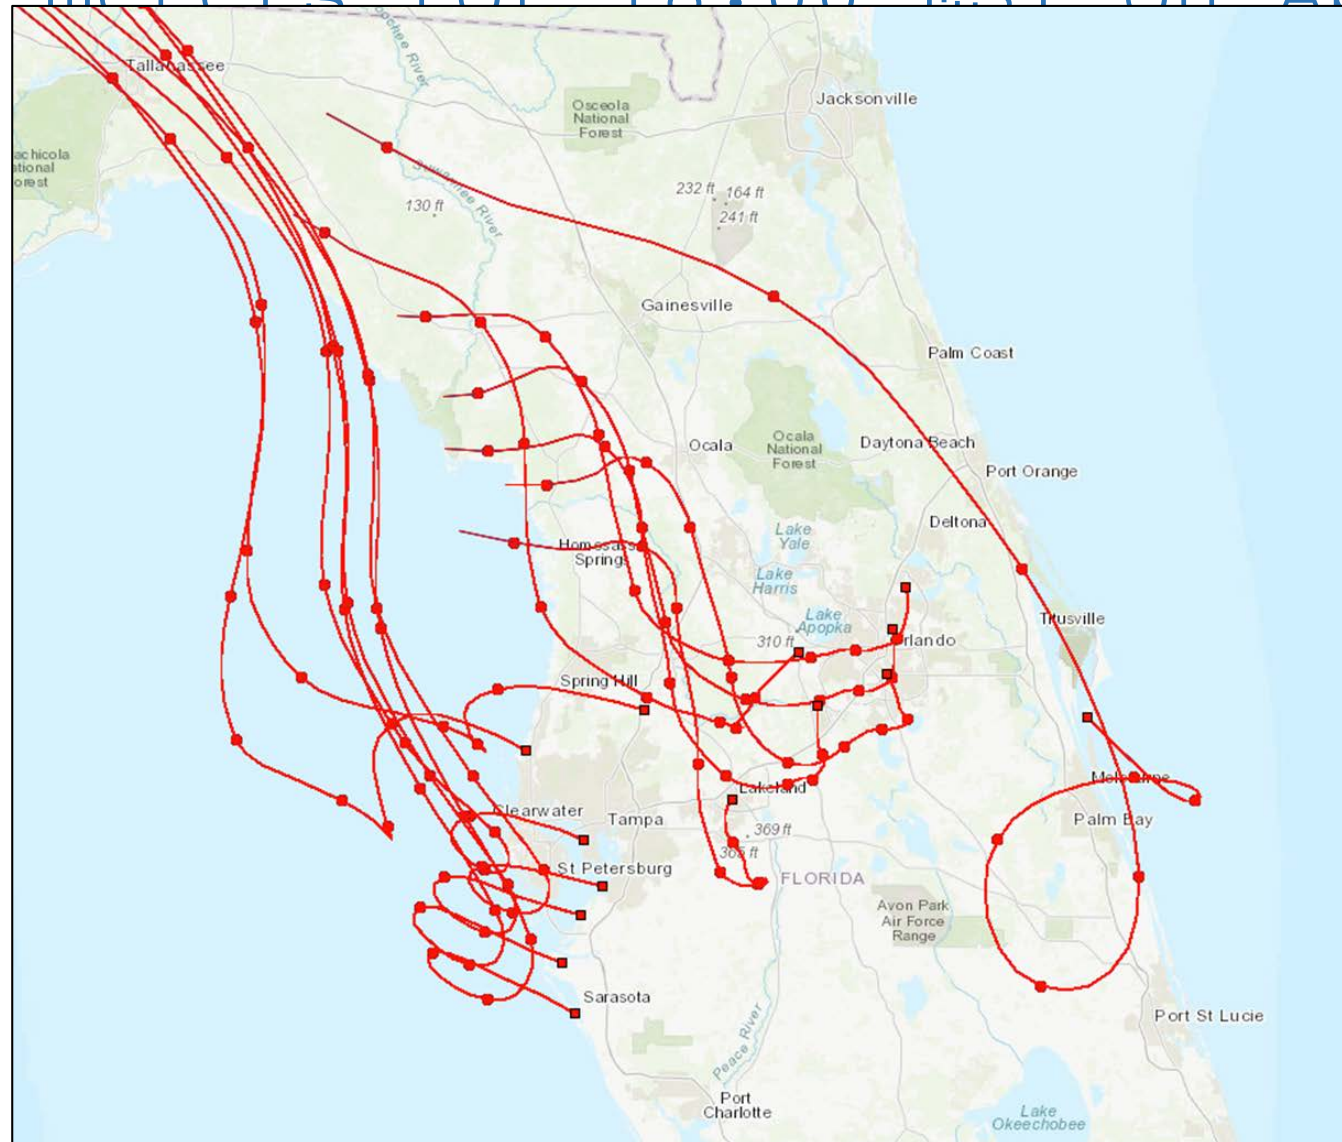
Tallahassee

Osceola National Forest

Jacksonville

achicola ational orest

232 ft 164 ft 241 ft

130 ft

Suwannee River

Gainesville

Palm Coast

Ocala

Ocala National Forest

Daytona Beach

Port Orange

Deltona

Lake Yale

Homosassa Springs

Lake Harris

Lake Apopka

Titusville

310 ft

Orlando

Spring Hill

Melbourne

Lakeland

Clearwater

Tampa

Palm Bay

369 ft

365 ft

St Petersburg

FLORIDA

Avon Park Air Force Range

Sarasota

Port St Lucie

Peace River

Port Charlotte

Lake Okeechobee